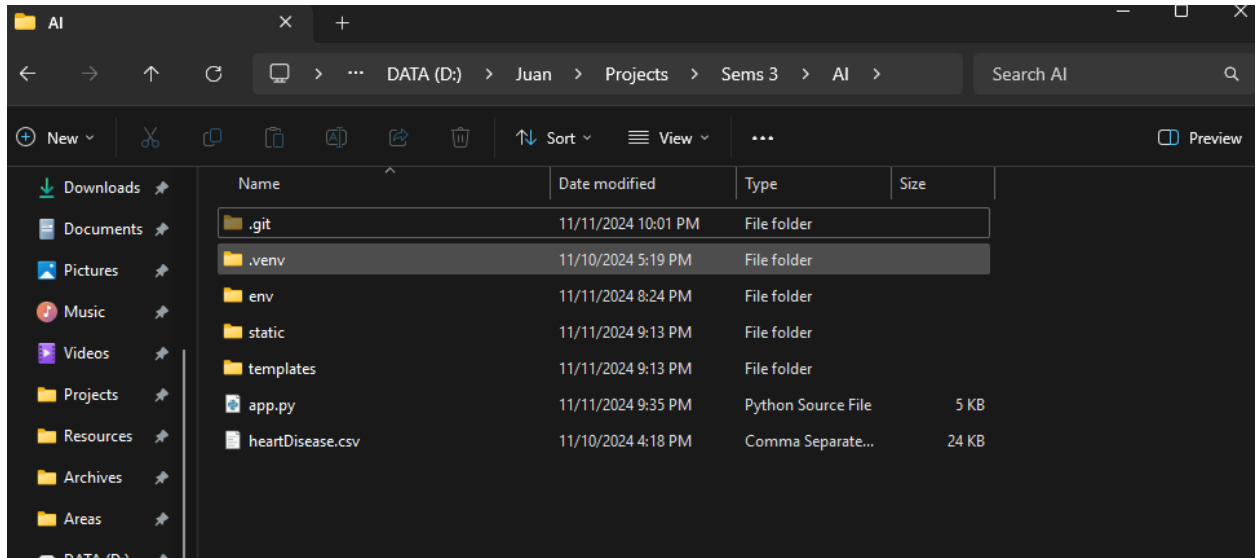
AI

DATA (D:) > Juan > Projects > Sems 3 > AI >

Search AI

New

Sort

View

...

Preview

Downloads
Documents
Pictures
Music
Videos
Projects
Resources
Archives
Areas
DATA (D:)

| Name | Date modified | Type | Size |
|---|---|---|---|
| .git | 11/11/2024 10:01 PM | File folder | |
| .venv | 11/10/2024 5:19 PM | File folder | |
| env | 11/11/2024 8:24 PM | File folder | |
| static | 11/11/2024 9:13 PM | File folder | |
| templates | 11/11/2024 9:13 PM | File folder | |
| app.py | 11/11/2024 9:35 PM | Python Source File | 5 KB |
| heartDisease.csv | 11/10/2024 4:18 PM | Comma Separate... | 24 KB |